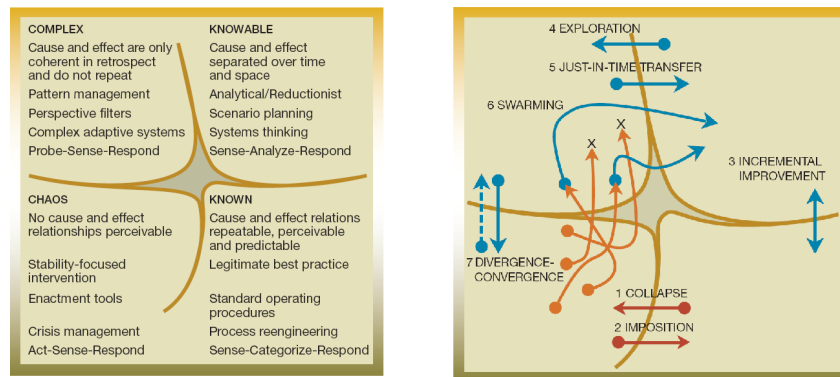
COMPLEX
Cause and effect are only coherent in retrospect and do not repeat
Pattern management
Perspective filters
Complex adaptive systems
Probe-Sense-Respond

KNOWABLE
Cause and effect separated over time and space
Analytical/Reductionist
Scenario planning
Systems thinking
Sense-Analyze-Respond

CHAOS
No cause and effect relationships perceivable
Stability-focused intervention
Enactment tools
Crisis management
Act-Sense-Respond

KNOWN
Cause and effect relations repeatable, perceivable and predictable
Legitimate best practice
Standard operating procedures
Process reengineering
Sense-Categorize-Respond

4 EXPLORATION
5 JUST-IN-TIME TRANSFER
6 SWARMING
X
X
3 INCREMENTAL IMPROVEMENT
7 DIVERGENCE-CONVERGENCE
1 COLLAPSE
2 IMPOSITION